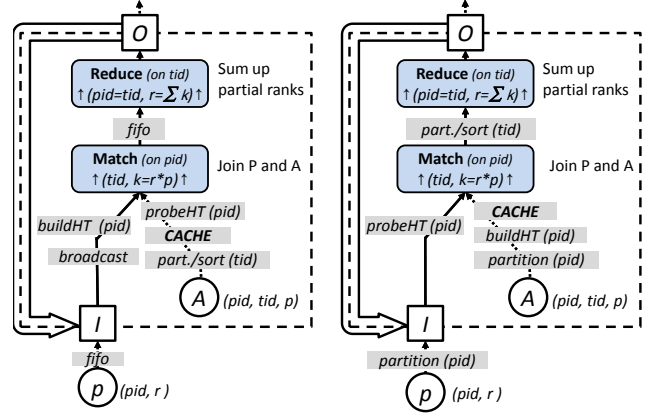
O

Reduce (on tid)
↑(pid=tid, r=$\sum$ k)↑

Sum up partial ranks

fifo

Match (on pid)
↑(tid, k=r*p)↑

Join P and A

buildHT (pid)

probeHT (pid)

CACHE

broadcast

part./sort (tid)

A (pid, tid, p)

I

fifo

p (pid, r )

O

Reduce (on tid)
↑(pid=tid, r=$\sum$ k)↑

Sum up partial ranks

part./sort (tid)

Match (on pid)
↑(tid, k=r*p)↑

Join P and A

probeHT (pid)

CACHE

buildHT (pid)

partition (pid)

A (pid, tid, p)

I

partition (pid)

p (pid, r )